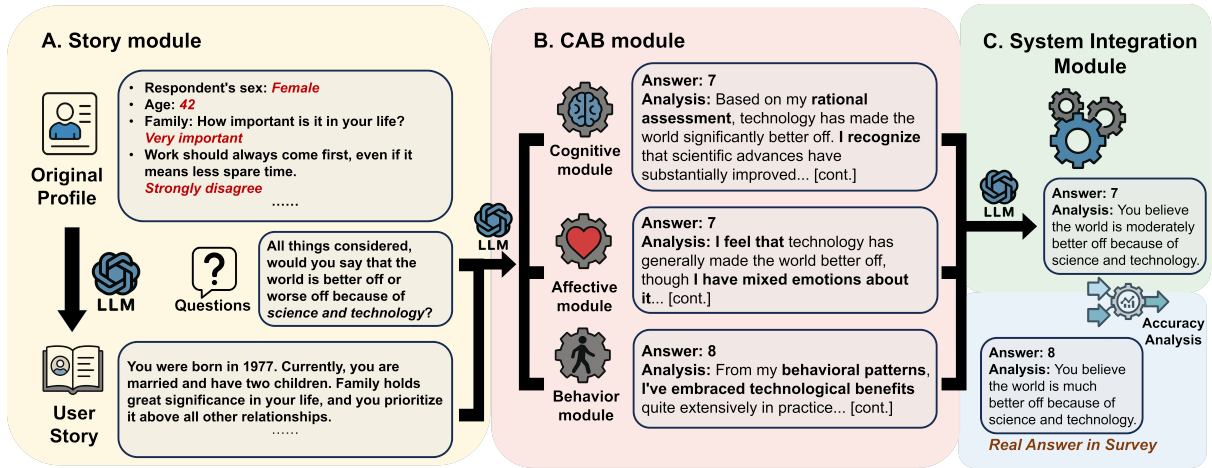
A. Story module

Original Profile

- Respondent's sex: Female
- Age: 42
- Family: How important is it in your life? Very important
- Work should always come first, even if it means less spare time. Strongly disagree

......

LLM

Questions

All things considered, would you say that the world is better off or worse off because of science and technology?

User Story

You were born in 1977. Currently, you are married and have two children. Family holds great significance in your life, and you prioritize it above all other relationships.

......

LLM

B. CAB module

Cognitive module

Answer: 7
Analysis: Based on my rational assessment, technology has made the world significantly better off. I recognize that scientific advances have substantially improved... [cont.]

Affective module

Answer: 7
Analysis: I feel that technology has generally made the world better off, though I have mixed emotions about it... [cont.]

Behavior module

Answer: 8
Analysis: From my behavioral patterns, I've embraced technological benefits quite extensively in practice... [cont.]

C. System Integration Module

LLM

Answer: 7
Analysis: You believe the world is moderately better off because of science and technology.

Accuracy Analysis

Answer: 8
Analysis: You believe the world is much better off because of science and technology.

Real Answer in Survey